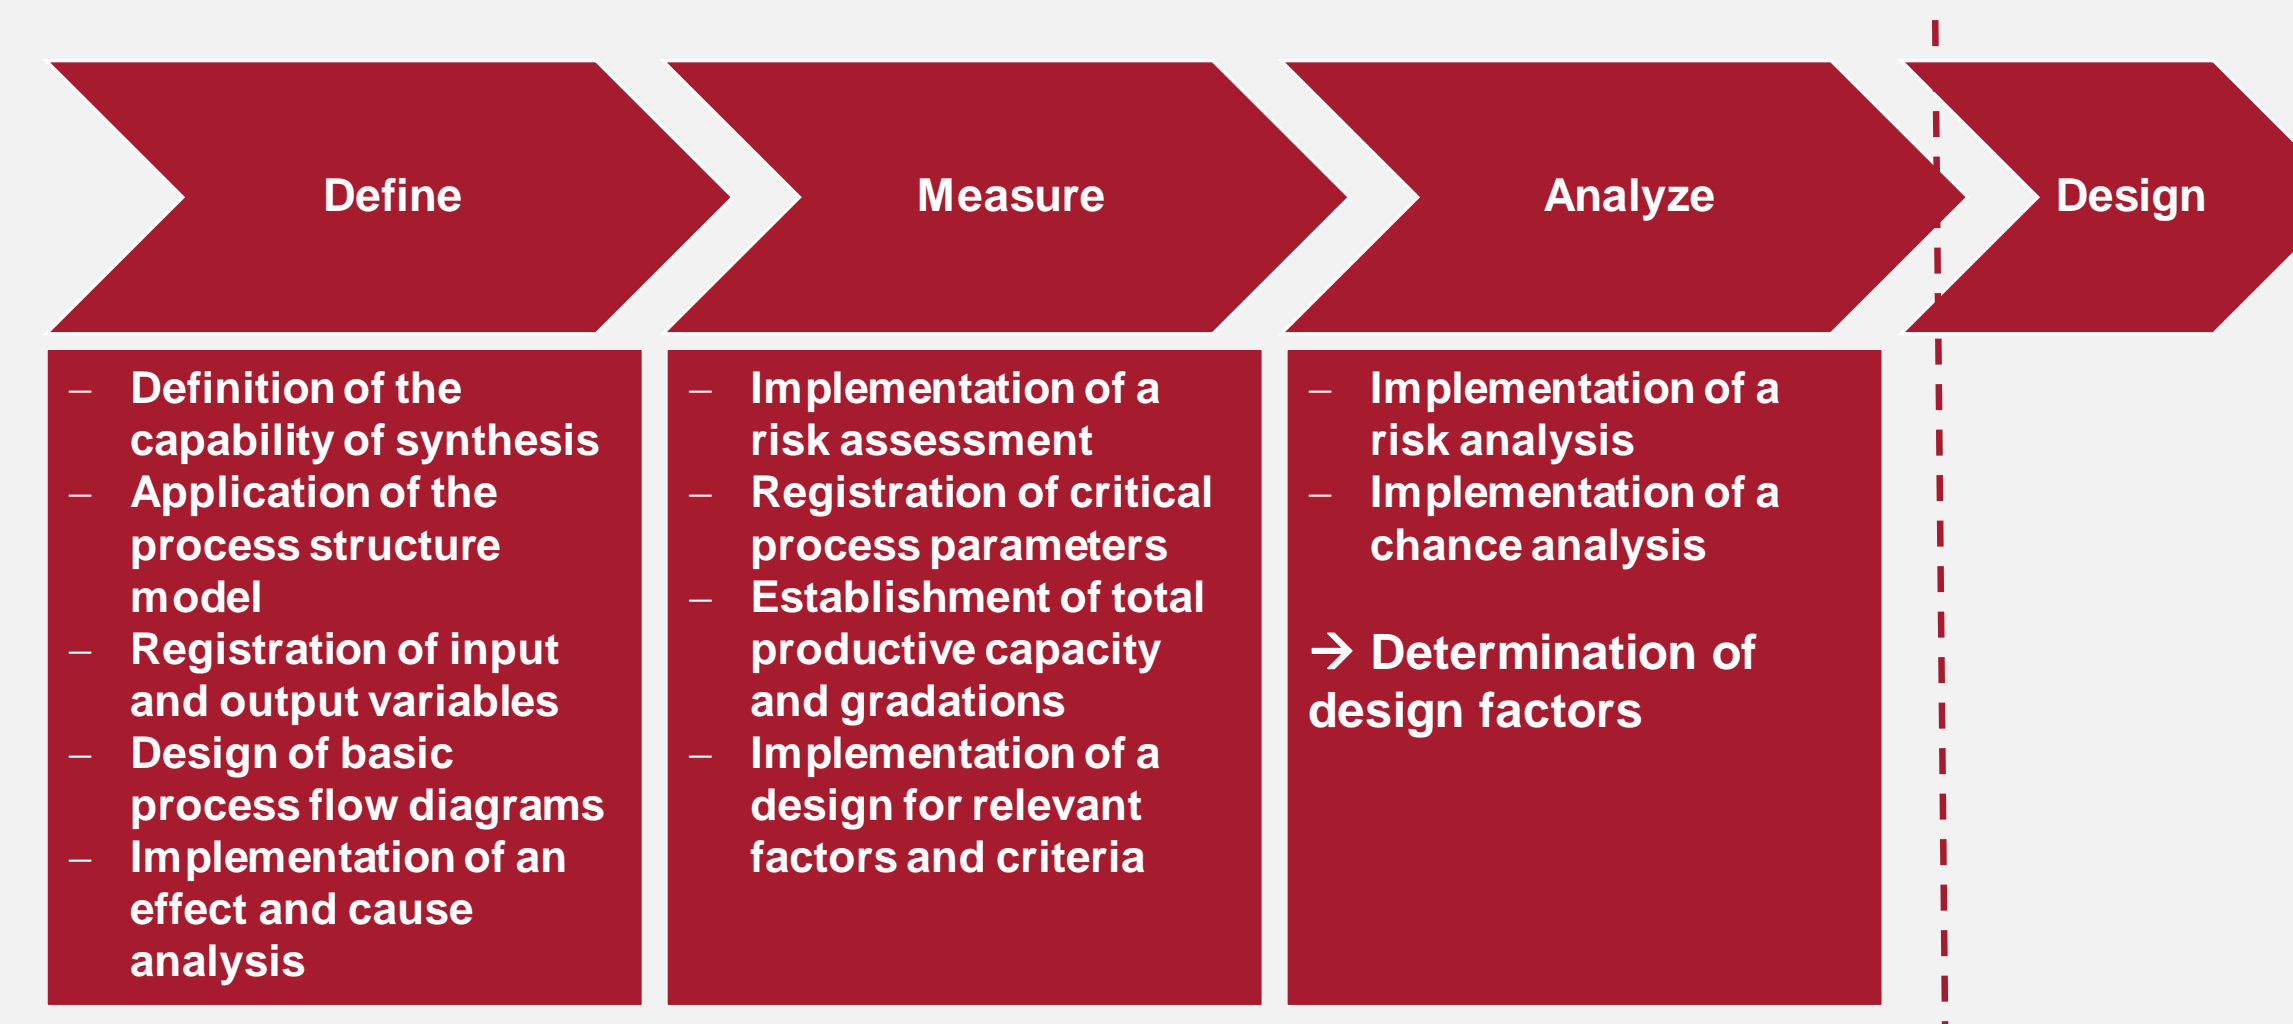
Define

Measure

Analyze

Design

– Definition of the capability of synthesis
– Application of the process structure model
– Registration of input and output variables
– Design of basic process flow diagrams
– Implementation of an effect and cause analysis

– Implementation of a risk assessment
– Registration of critical process parameters
– Establishment of total productive capacity and gradations
– Implementation of a design for relevant factors and criteria

– Implementation of a risk analysis
– Implementation of a chance analysis

→ Determination of design factors